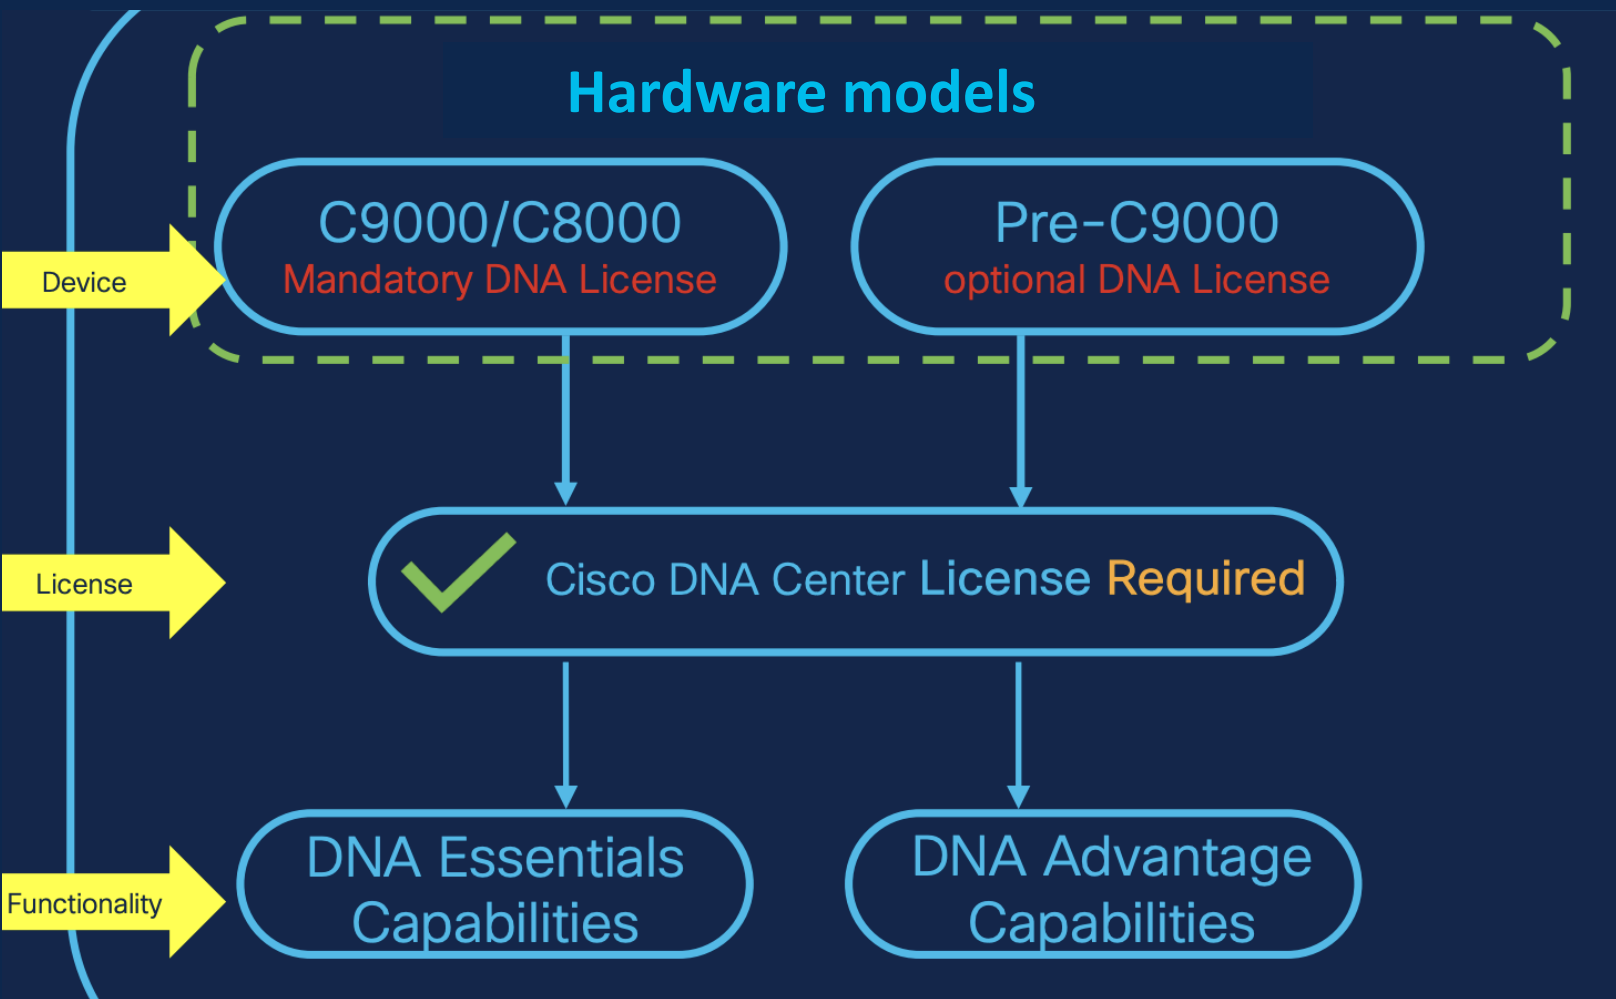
Hardware models

Device

C9000/C8000
Mandatory DNA License

Pre-C9000
optional DNA License

License

Cisco DNA Center License Required

Functionality

DNA Essentials Capabilities

DNA Advantage Capabilities